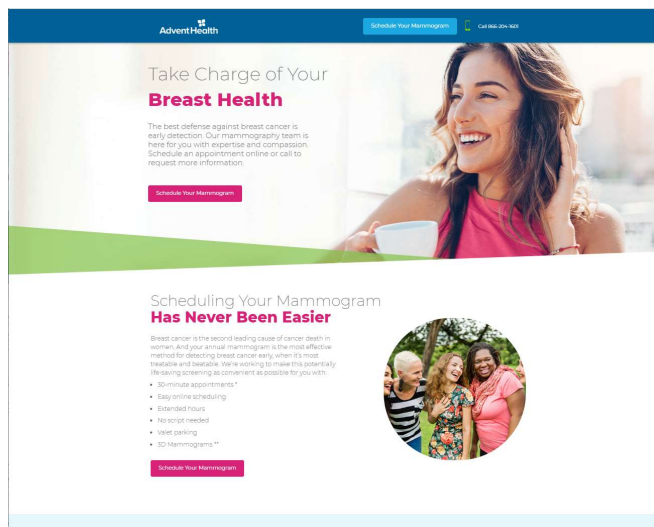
AdventHealth

Schedule Your Mammogram

Call 866-204-1623

Take Charge of Your
Breast Health

The best defense against breast cancer is early detection. Our mammography team is here for you with expertise and compassion. Schedule an appointment online or call to request more information.

Schedule Your Mammogram

Scheduling Your Mammogram
Has Never Been Easier

Breast cancer is the second leading cause of cancer death in women. And your annual mammogram is the most effective method for detecting breast cancer early, when it's most treatable and beatable. We're working to make this potentially life-saving screening as convenient as possible for you with:

- 30-minute appointments *
- Easy online scheduling
- Extended hours
- No script needed
- Valet parking
- 3D Mammograms **

Schedule Your Mammogram